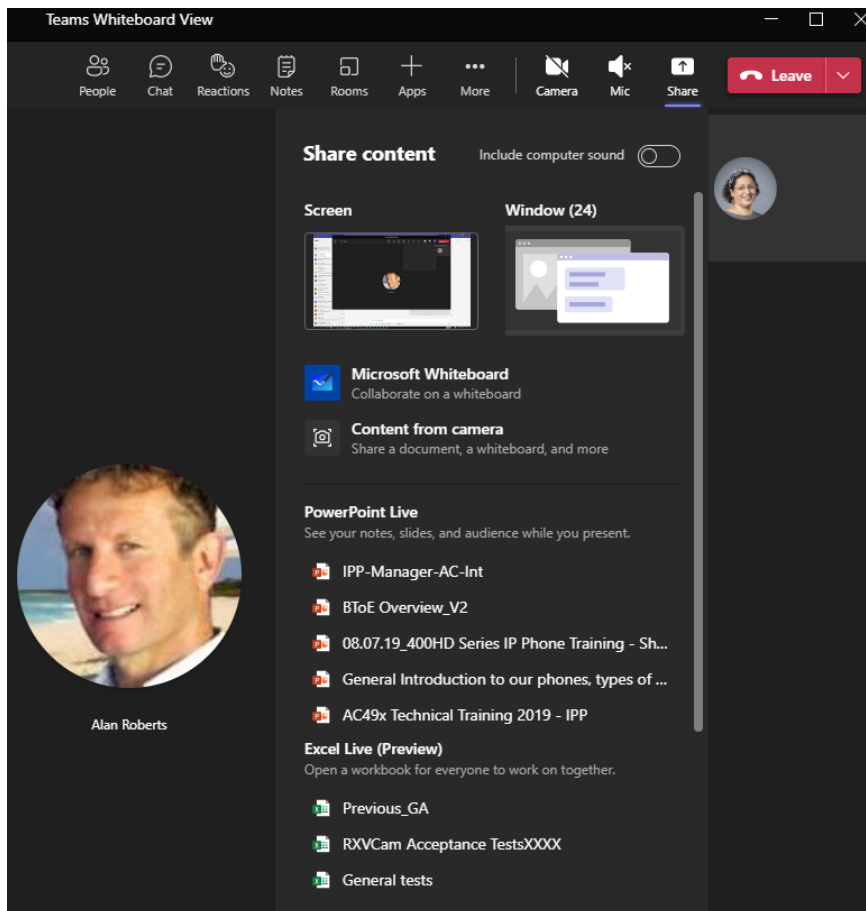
Teams Whiteboard View

People Chat Reactions Notes Rooms Apps More Camera Mic Share Leave

Share content

Include computer sound

Screen

Window (24)

Microsoft Whiteboard
Collaborate on a whiteboard

Content from camera
Share a document, a whiteboard, and more

PowerPoint Live
See your notes, slides, and audience while you present.

IPP-Manager-AC-Int

BToE Overview_V2

08.07.19_400HD Series IP Phone Training - Sh...

General Introduction to our phones, types of ...

AC49x Technical Training 2019 - IPP

Excel Live (Preview)
Open a workbook for everyone to work on together.

Previous_GA

RXVCam Acceptance TestsXXXX

General tests

Alan Roberts